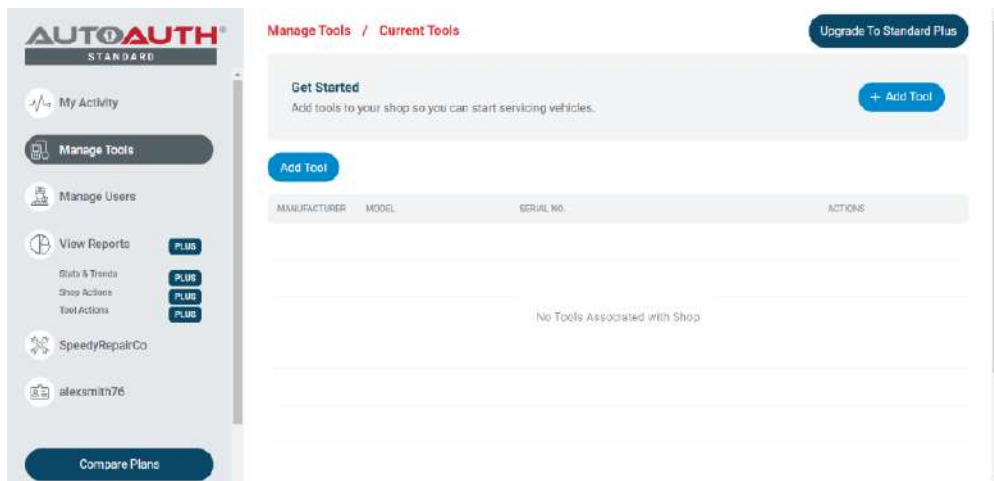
AUTOAUTH®
STANDARD

My Activity

Manage Tools

Manage Users

View Reports PLUS

Stats & Trends PLUS
Shop Actions PLUS
Tool Actions PLUS

SpeedyRepairCo

alexsmith76

Compare Plans

Manage Tools / Current Tools

Upgrade To Standard Plus

Get Started
Add tools to your shop so you can start servicing vehicles.

+ Add Tool

Add Tool

| MANUFACTURER | MODEL | SERIAL NO. | ACTIONS |
|---|---|---|---|

No Tools Associated with Shop